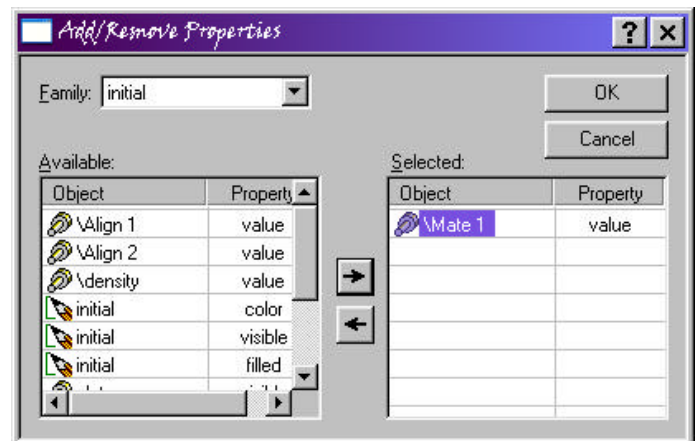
Add/Remove Properties

Family: initial

OK

Cancel

Available:

| Object | Property |
|---|---|
| \Align 1 | value |
| \Align 2 | value |
| \density | value |
| initial | color |
| initial | visible |
| initial | filled |
| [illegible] | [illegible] |

Selected:

| Object | Property |
|---|---|
| \Mate 1 | value |